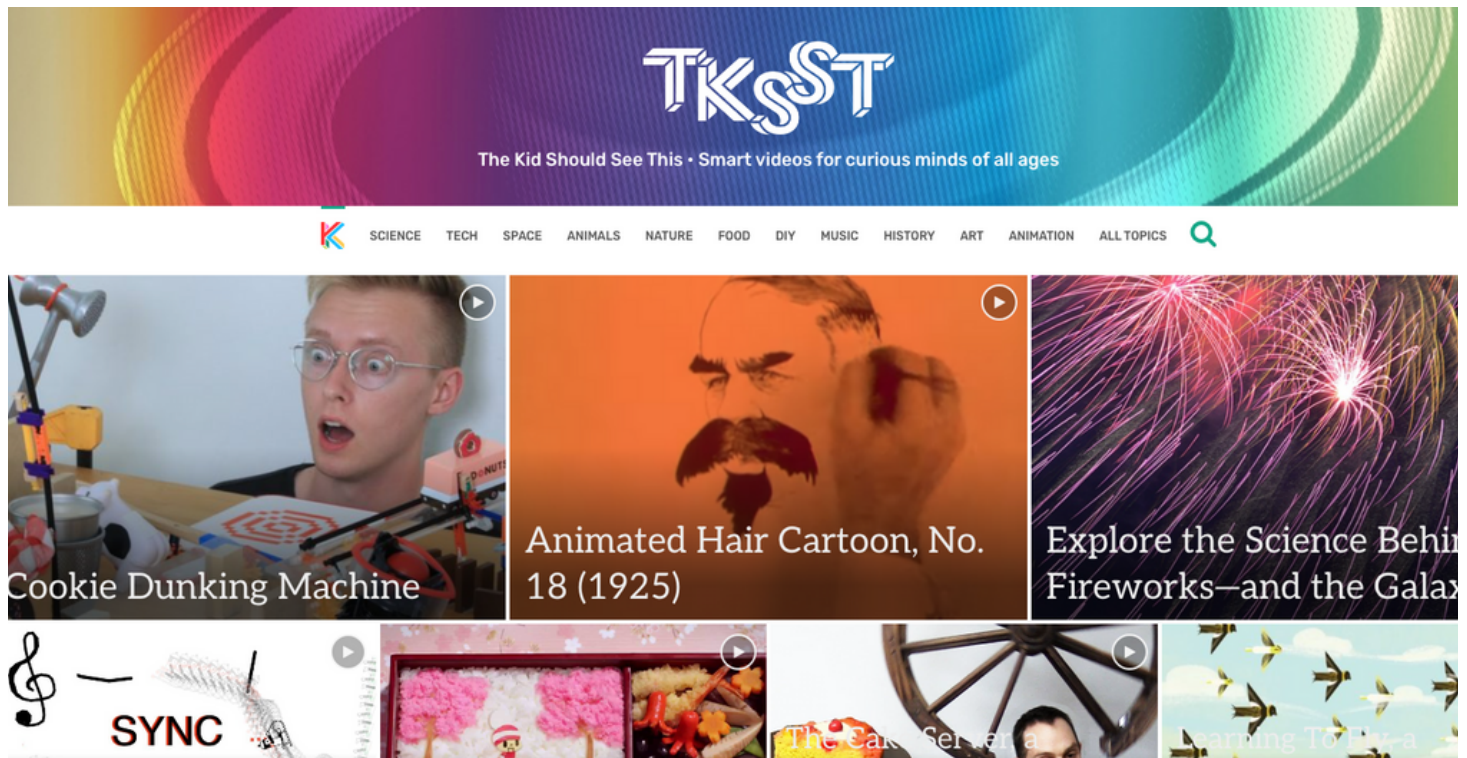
TKSST

The Kid Should See This • Smart videos for curious minds of all ages

K SCIENCE TECH SPACE ANIMALS NATURE FOOD DIY MUSIC HISTORY ART ANIMATION ALL TOPICS

DONUTS

Cookie Dunking Machine

Animated Hair Cartoon, No. 18 (1925)

Explore the Science Behi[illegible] Fireworks—and the Galax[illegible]

SYNC

The Cak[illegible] Ser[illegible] a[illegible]

Learning To Fly a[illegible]